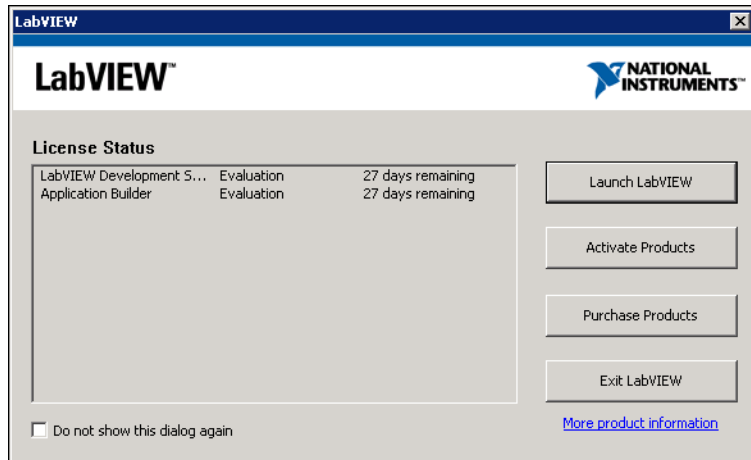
LabVIEW

LabVIEW™

NATIONAL INSTRUMENTS™

License Status

| LabVIEW Development S... | Evaluation | 27 days remaining |
|---|---|---|
| Application Builder | Evaluation | 27 days remaining |

Launch LabVIEW

Activate Products

Purchase Products

Exit LabVIEW

More product information

Do not show this dialog again